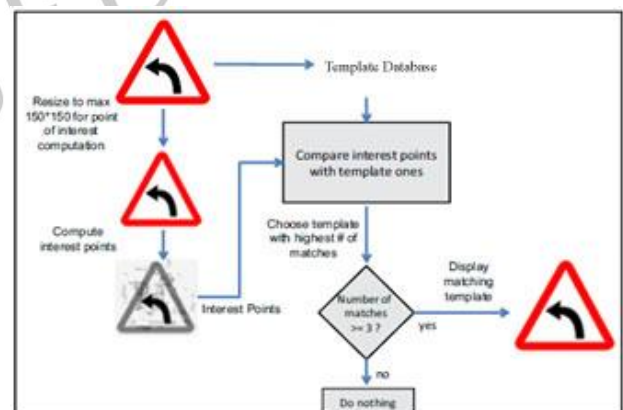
Template Database

Resize to max 150*150 for point of interest computation

Compare interest points with template ones

Compute interest points

Choose template with highest # of matches

Display matching template

Number of matches >= 3 ?

yes

Interest Points

no

Do nothing